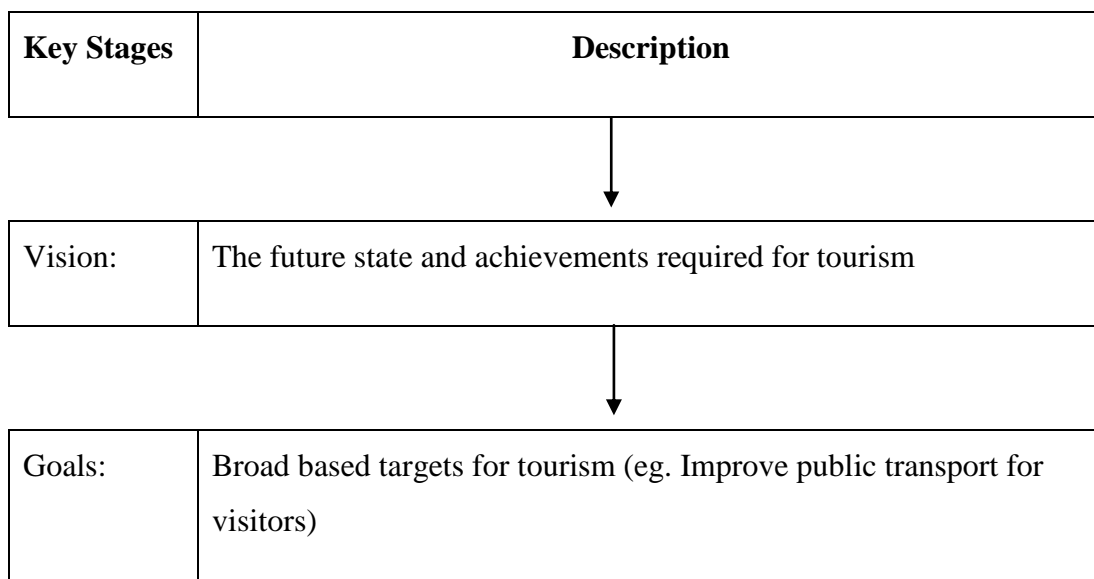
| Key Stages | Description |
|---|---|

| Vision: | The future state and achievements required for tourism |
|---|---|

| Goals: | Broad based targets for tourism (eg. Improve public transport for visitors) |
|---|---|